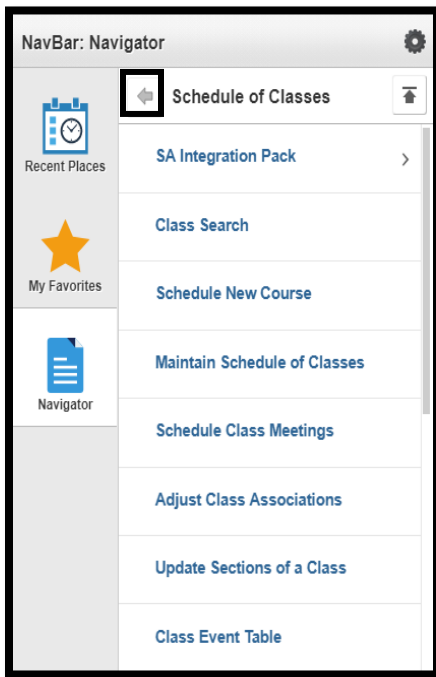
NavBar: Navigator

Recent Places

My Favorites

Navigator

Schedule of Classes

SA Integration Pack

Class Search

Schedule New Course

Maintain Schedule of Classes

Schedule Class Meetings

Adjust Class Associations

Update Sections of a Class

Class Event Table